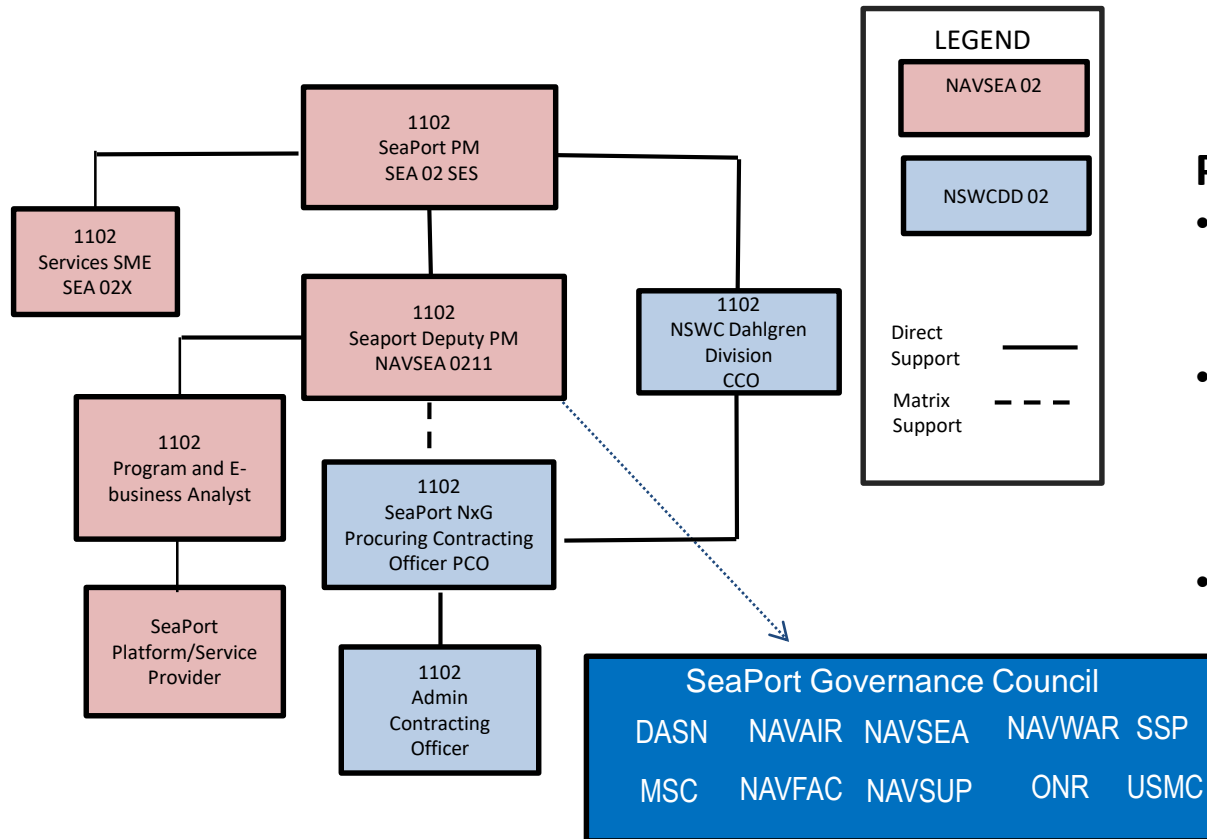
1102
SeaPort PM
SEA 02 SES

1102
Services SME
SEA 02X

1102
Seaport Deputy PM
NAVSEA 0211

1102
NSWC Dahlgren
Division
CCO

1102
Program and E-business Analyst

1102
SeaPort NxG
Procuring Contracting
Officer PCO

SeaPort
Platform/Service
Provider

1102
Admin
Contracting
Officer

LEGEND

NAVSEA 02

NSWCDD 02

Direct
Support

Matrix
Support

P

SeaPort Governance Council

DASN NAVAIR NAVSEA NAVWAR SSP

MSC NAVFAC NAVSUP ONR USMC